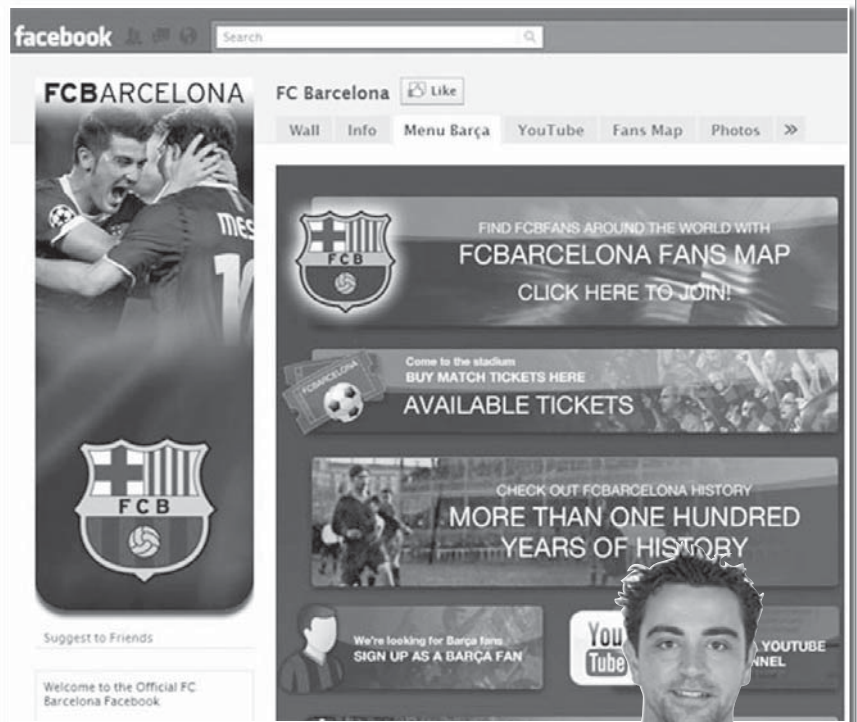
facebook

Search

FCBARCELONA

FC Barcelona Like

Wall Info Menu Barça YouTube Fans Map Photos »

MESSI

FCB

FIND FCBFANS AROUND THE WORLD WITH
FCBARCELONA FANS MAP
CLICK HERE TO JOIN!

FCBARCELONA

Come to the stadium
BUY MATCH TICKETS HERE
AVAILABLE TICKETS

CHECK OUT FCBARCELONA HISTORY
MORE THAN ONE HUNDRED YEARS OF HISTORY

FCB

We're looking for Barça fans
SIGN UP AS A BARÇA FAN

YouTube

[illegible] YOUTUBE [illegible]NNEL

Suggest to Friends

Welcome to the Official FC Barcelona Facebook